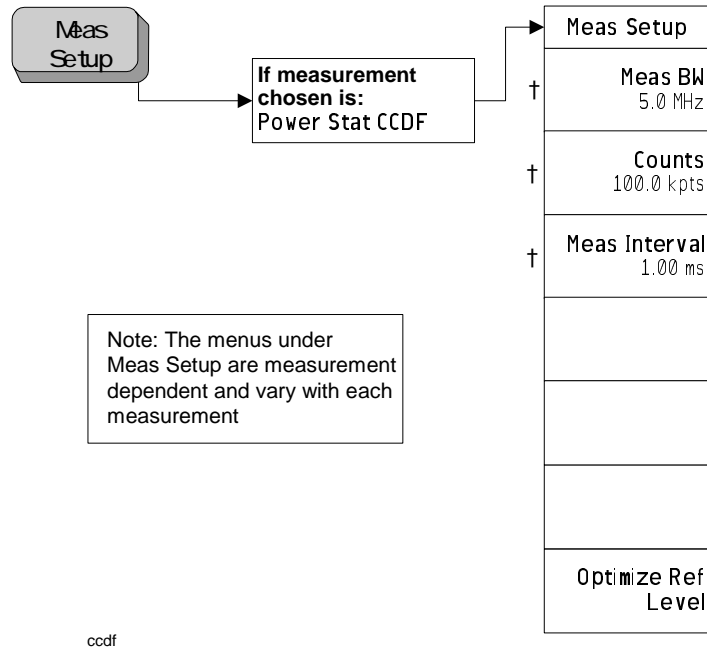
Meas Setup

If measurement chosen is:
Power Stat CCDF

Meas Setup

† Meas BW
5.0 MHz

† Counts
100.0 kpts

† Meas Interval
1.00 ms

Optimize Ref Level

Note: The menus under Meas Setup are measurement dependent and vary with each measurement

ccdf